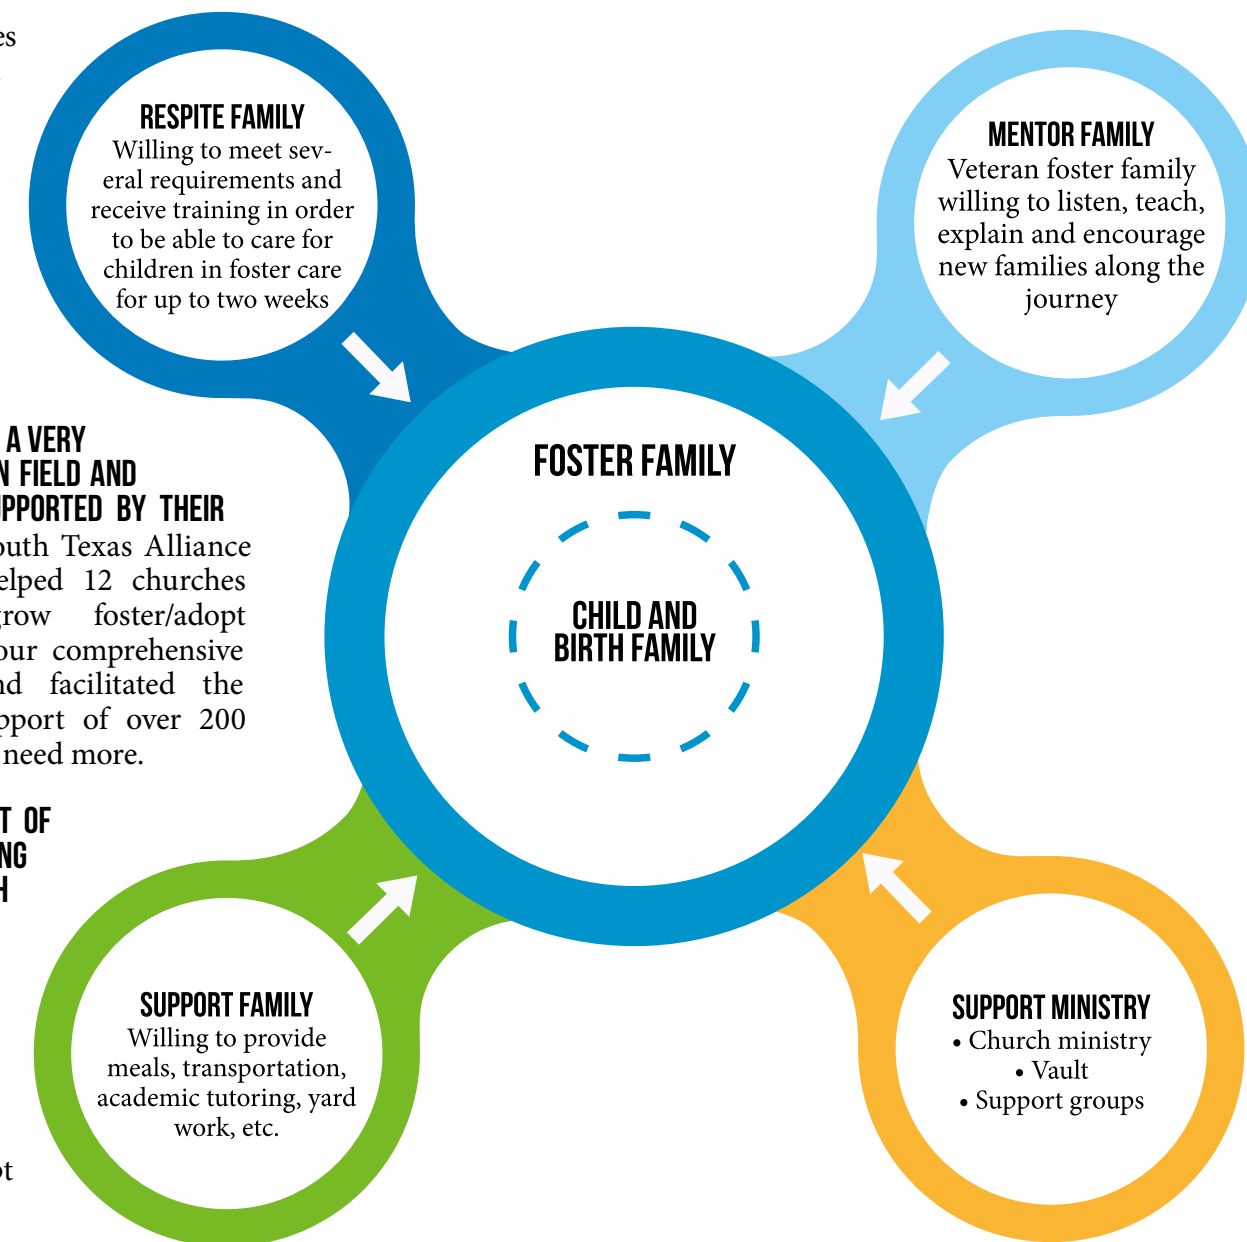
es

RESPITE FAMILY
Willing to meet several requirements and receive training in order to be able to care for children in foster care for up to two weeks

MENTOR FAMILY
Veteran foster family willing to listen, teach, explain and encourage new families along the journey

A VERY
N FIELD AND
PPORTED BY THEIR
outh Texas Alliance elped 12 churches grow foster/adopt our comprehensive nd facilitated the pport of over 200 need more.

T OF
NG
H

FOSTER FAMILY

CHILD AND
BIRTH FAMILY

SUPPORT FAMILY
Willing to provide meals, transportation, academic tutoring, yard work, etc.

SUPPORT MINISTRY
• Church ministry
• Vault
• Support groups

ot